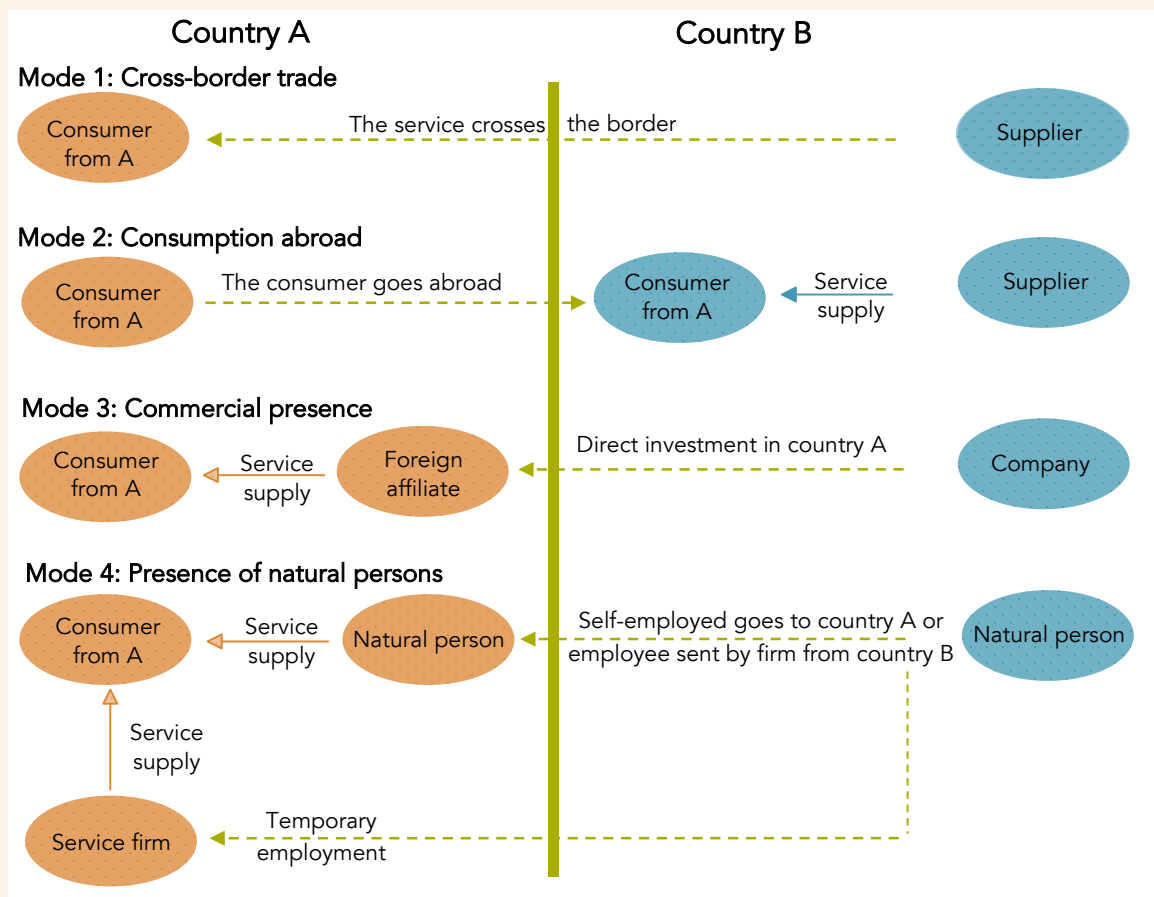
Country A

Country B

Mode 1: Cross-border trade

Consumer from A

The service crosses the border

Supplier

Mode 2: Consumption abroad

Consumer from A

The consumer goes abroad

Consumer from A

Service supply

Supplier

Mode 3: Commercial presence

Consumer from A

Service supply

Foreign affiliate

Direct investment in country A

Company

Mode 4: Presence of natural persons

Consumer from A

Service supply

Natural person

Self-employed goes to country A or employee sent by firm from country B

Natural person

Service supply

Service firm

Temporary employment